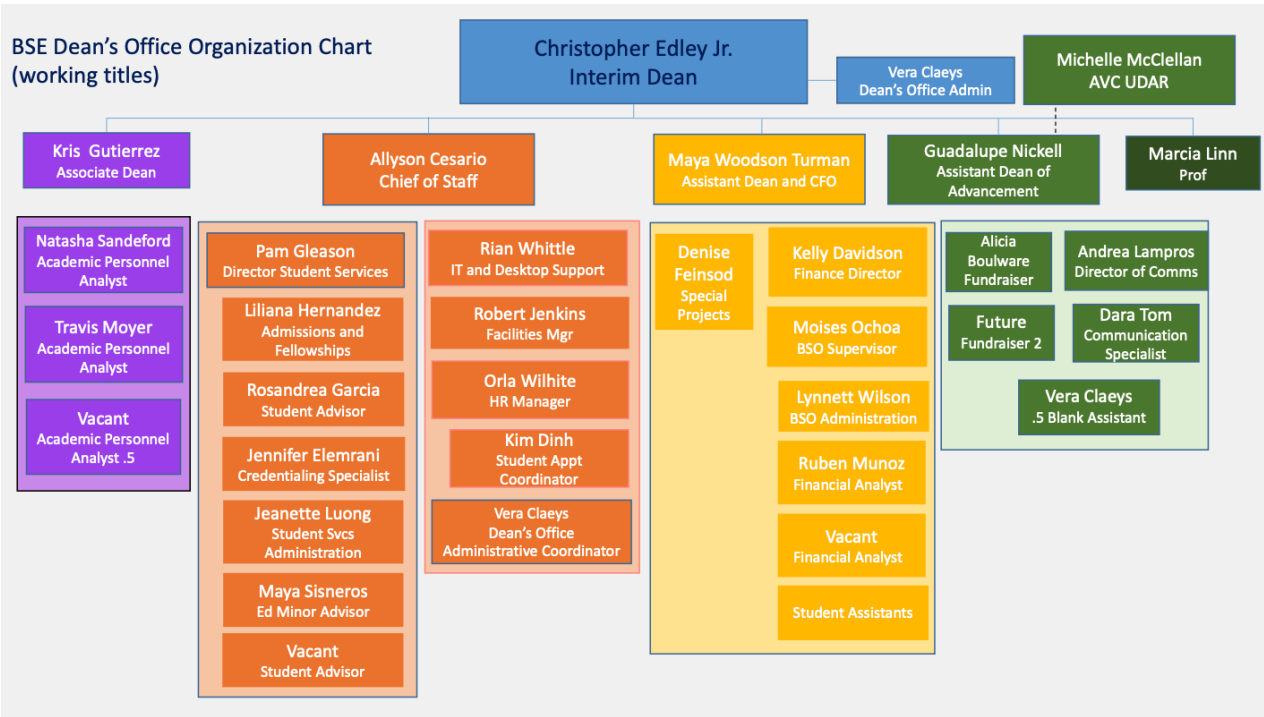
BSE Dean's Office Organization Chart
(working titles)

Christopher Edley Jr.
Interim Dean

Vera Claeys
Dean's Office Admin

Michelle McClellan
AVC UDAR

Kris Gutierrez
Associate Dean

Allyson Cesario
Chief of Staff

Maya Woodson Turman
Assistant Dean and CFO

Guadalupe Nickell
Assistant Dean of Advancement

Marcia Linn
Prof

Natasha Sandeford
Academic Personnel Analyst

Travis Moyer
Academic Personnel Analyst

Vacant
Academic Personnel Analyst .5

Pam Gleason
Director Student Services

Liliana Hernandez
Admissions and Fellowships

Rosandrea Garcia
Student Advisor

Jennifer Elemrani
Credentialing Specialist

Jeanette Luong
Student Svcs Administration

Maya Sisneros
Ed Minor Advisor

Vacant
Student Advisor

Rian Whittle
IT and Desktop Support

Robert Jenkins
Facilities Mgr

Orla Wilhite
HR Manager

Kim Dinh
Student Appt Coordinator

Vera Claeys
Dean's Office Administrative Coordinator

Denise Feinsod
Special Projects

Kelly Davidson
Finance Director

Moises Ochoa
BSO Supervisor

Lynnett Wilson
BSO Administration

Ruben Munoz
Financial Analyst

Vacant
Financial Analyst

Student Assistants

Alicia Boulware
Fundraiser

Andrea Lampros
Director of Comms

Future
Fundraiser 2

Dara Tom
Communication Specialist

Vera Claeys
.5 Blank Assistant